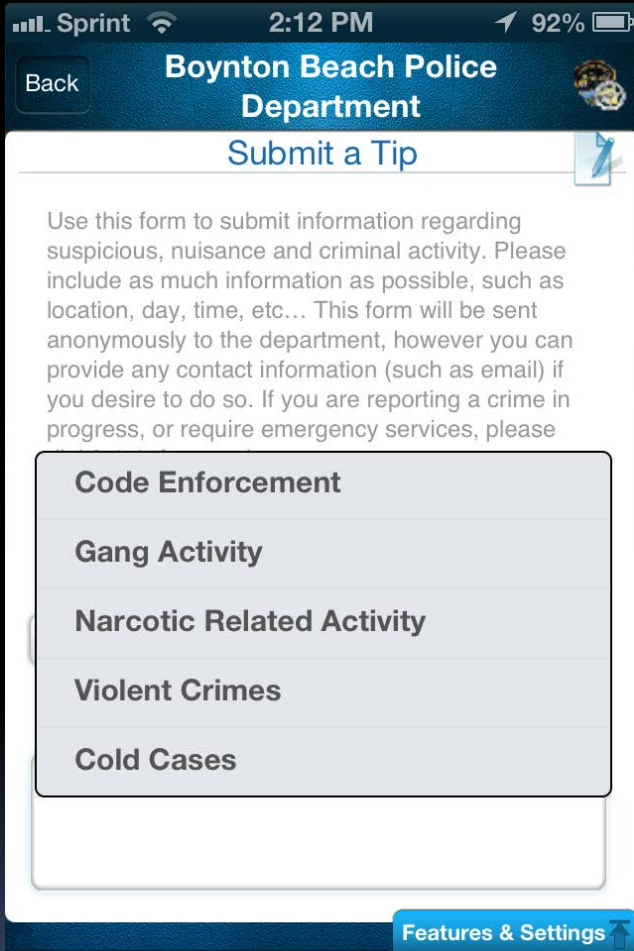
Sprint 2:12 PM 92%

Back

Boynton Beach Police Department

Submit a Tip

Use this form to submit information regarding suspicious, nuisance and criminal activity. Please include as much information as possible, such as location, day, time, etc… This form will be sent anonymously to the department, however you can provide any contact information (such as email) if you desire to do so. If you are reporting a crime in progress, or require emergency services, please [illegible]

Code Enforcement

Gang Activity

Narcotic Related Activity

Violent Crimes

Cold Cases

Features & Settings